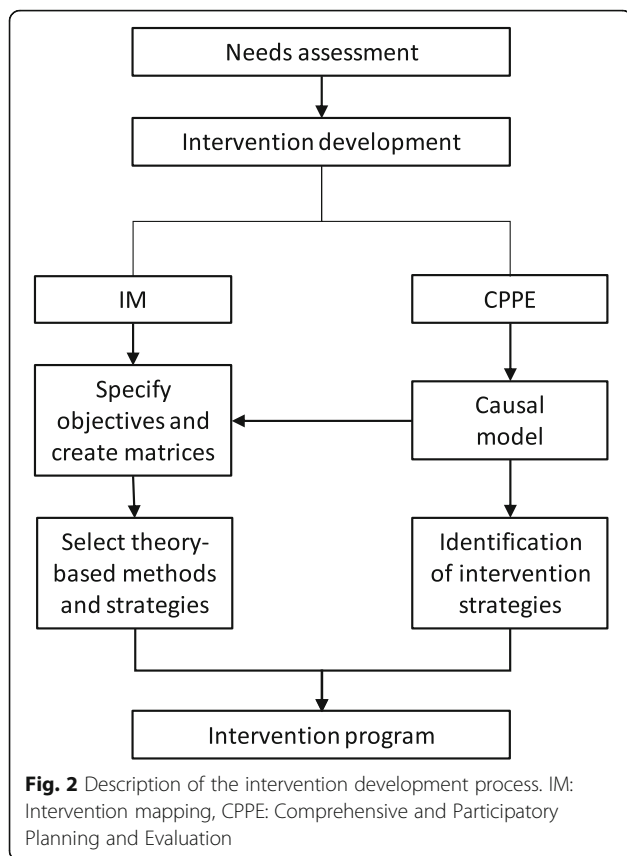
Needs assessment

Intervention development

IM

CPPE

Specify objectives and create matrices

Causal model

Select theory-based methods and strategies

Identification of intervention strategies

Intervention program

**Fig. 2** Description of the intervention development process. IM: Intervention mapping, CPPE: Comprehensive and Participatory Planning and Evaluation